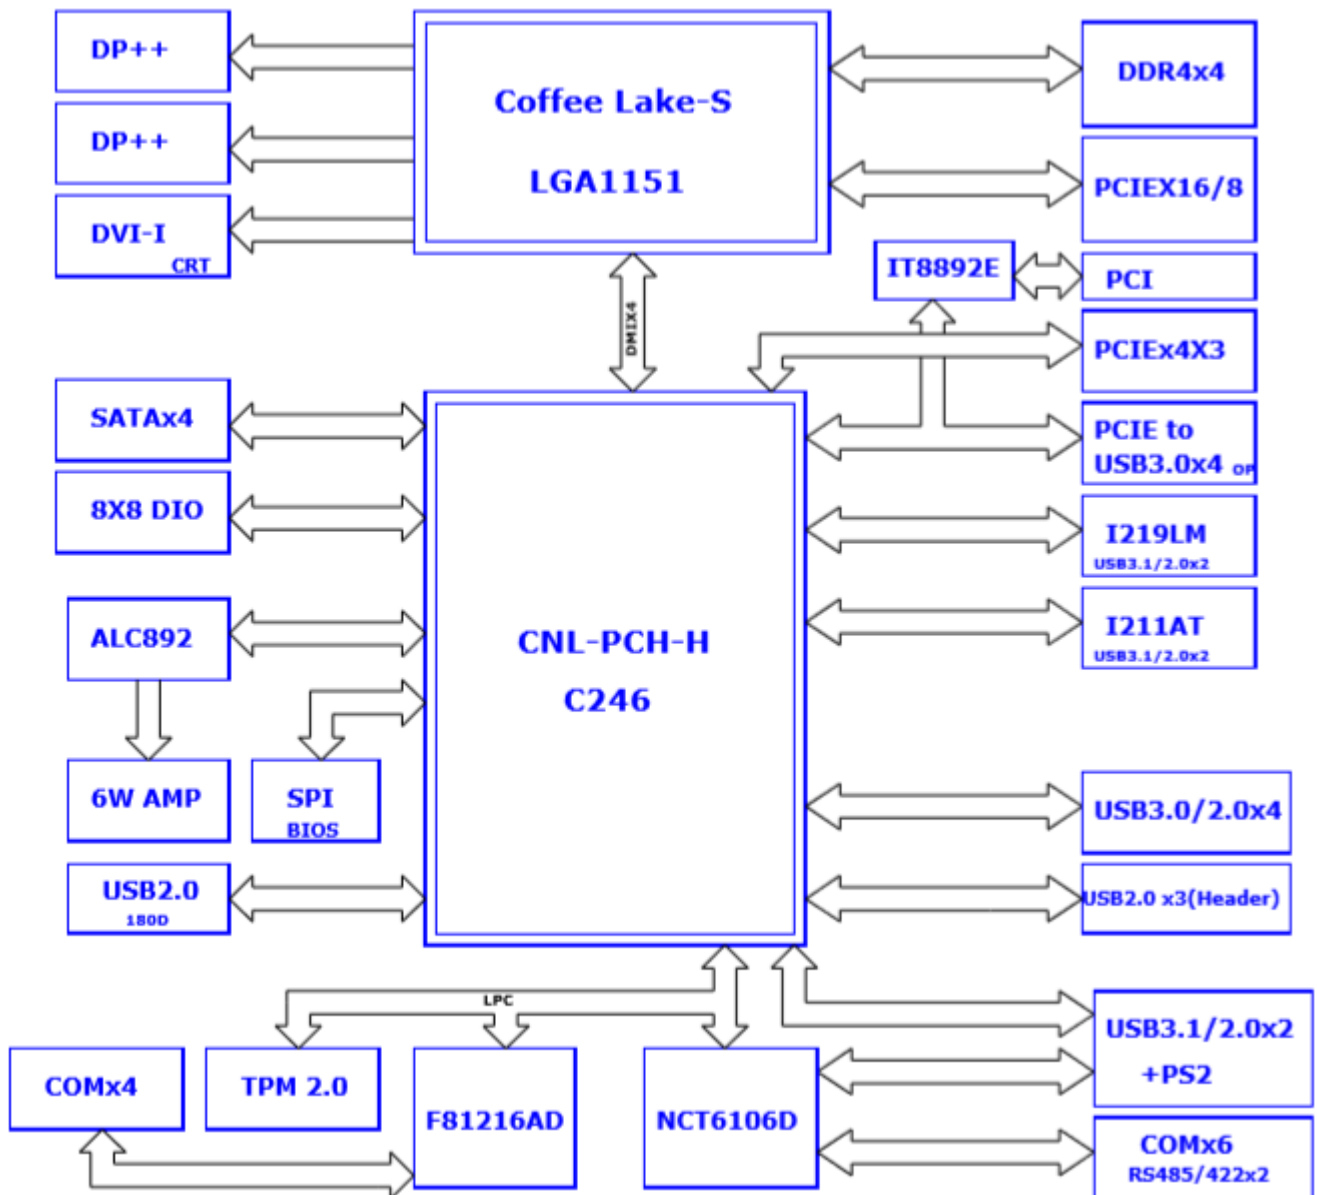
DP++

DP++

DVI-I
CRT

Coffee Lake-S

LGA1151

DDR4x4

PCIEX16/8

IT8892E

PCI

DMIX4

PCIEx4X3

SATAx4

8X8 DIO

ALC892

6W AMP

SPI
BIOS

USB2.0
180D

CNL-PCH-H
C246

PCIE to
USB3.0x4 OP

I219LM
USB3.1/2.0x2

I211AT
USB3.1/2.0x2

USB3.0/2.0x4

USB2.0 x3(Header)

LPC

USB3.1/2.0x2
+PS2

COMx4

TPM 2.0

F81216AD

NCT6106D

COMx6
RS485/422x2